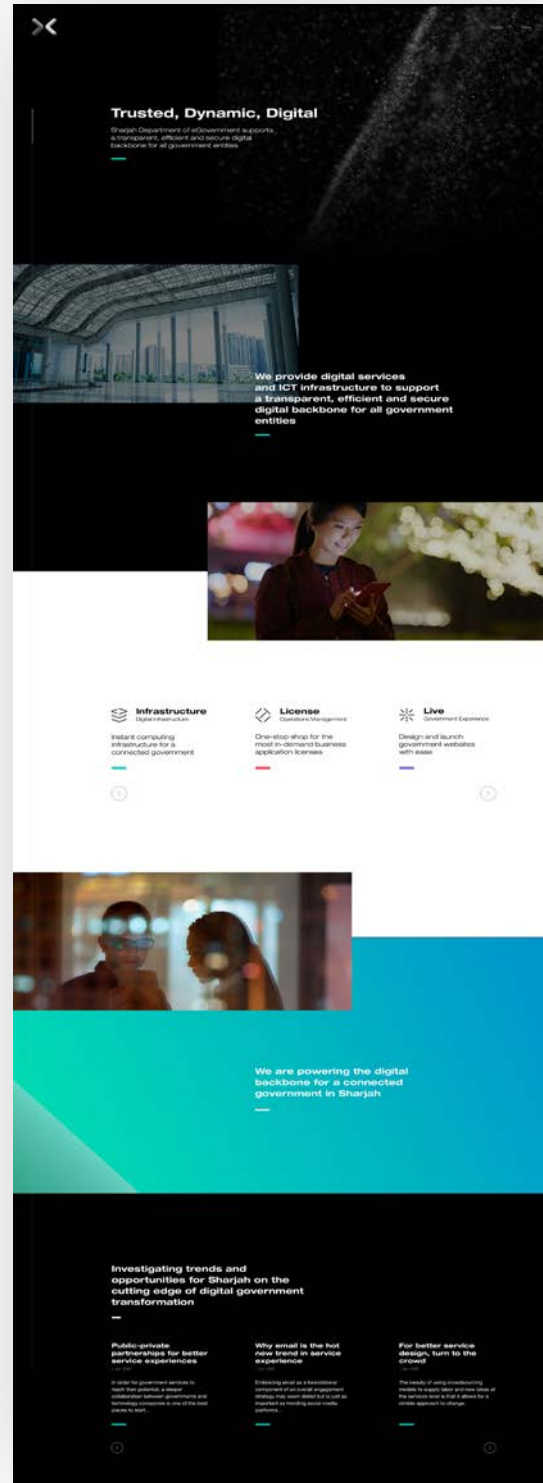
Trusted, Dynamic, Digital

Sharjah Department of eGovernment supports a transparent, efficient and secure digital backbone for all government entities

We provide digital services and ICT infrastructure to support a transparent, efficient and secure digital backbone for all government entities

Infrastructure
Digital Infrastructure

Instant computing infrastructure for a connected government

License
Operations Management

One-stop shop for the most in-demand business application licenses

Live
Government Experience

Design and launch government websites with ease

We are powering the digital backbone for a connected government in Sharjah

Investigating trends and opportunities for Sharjah on the cutting edge of digital government transformation

Public-private partnerships for better service experiences

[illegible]

In order for government services to reach their potential, a deeper collaboration between governments and technology companies is one of the best places to start...

Why email is the hot new trend in service experience

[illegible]

Embracing email as a foundational component of an overall engagement strategy may seem dated but is just as important as trending social media platforms...

For better service design, turn to the crowd

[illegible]

The beauty of using crowdsourcing models to supply labor and new ideas at the services level is that it allows for a nimble approach to change.